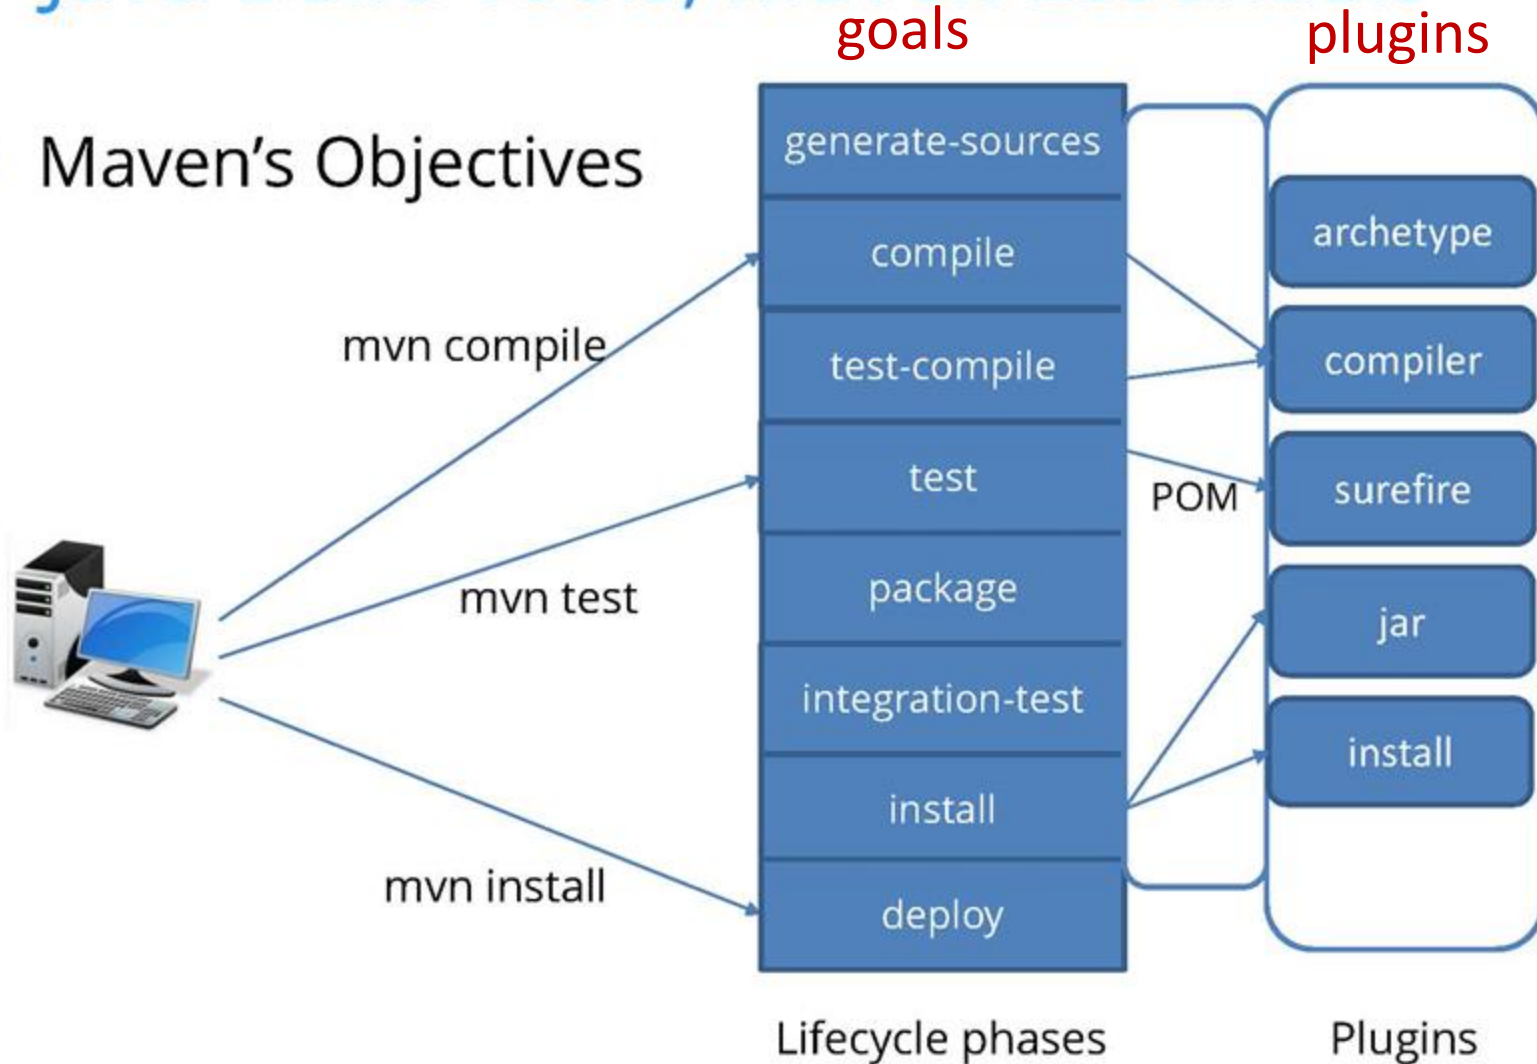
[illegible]

goals

plugins

Maven's Objectives

generate-sources
compile
test-compile
test
package
integration-test
install
deploy

mvn compile

mvn test

mvn install

POM

archetype
compiler
surefire
jar
install

Lifecycle phases

Plugins